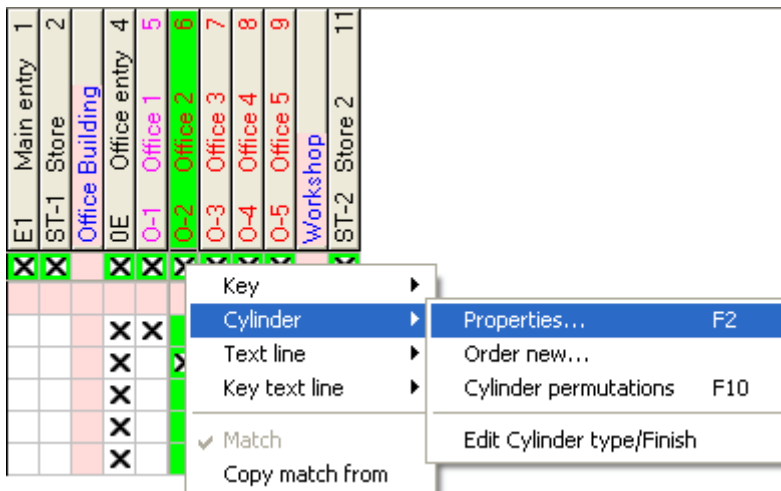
| 1 | 2 | | 4 | 5 | 6 | 7 | 8 | 9 | | 11 |
|---|---|---|---|---|---|---|---|---|---|---|
| Main entry | Store | Office Building | Office entry | Office 1 | Office 2 | Office 3 | Office 4 | Office 5 | Workshop | Store 2 |
| E1 | ST-1 | | 0E | O-1 | O-2 | O-3 | O-4 | O-5 | | ST-2 |

Key
Cylinder
Text line
Key text line
Match
Copy match from

Properties... F2
Order new...
Cylinder permutations F10
Edit Cylinder type/Finish